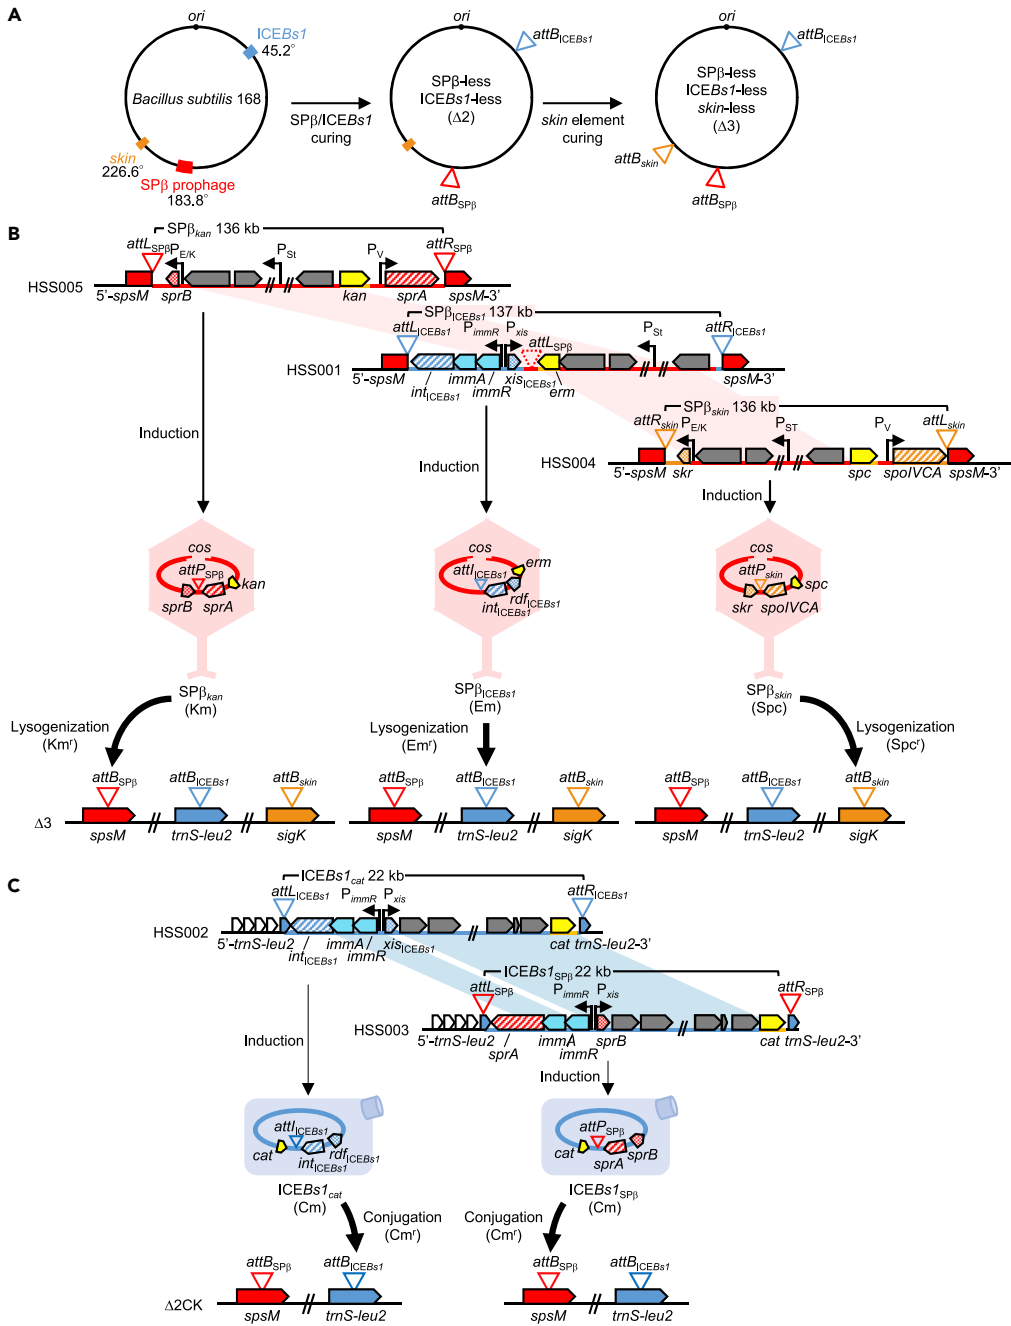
A

ori
ICEBs1
45.2°
Bacillus subtilis 168
skin
226.6°
SPβ prophage
183.8°

SPβ/ICEBs1 curing

ori
$attB_{ICEBs1}$
SPβ-less ICEBs1-less (Δ2)
$attB_{SPβ}$

skin element curing

ori
$attB_{ICEBs1}$
SPβ-less ICEBs1-less skin-less (Δ3)
$attB_{skin}$
$attB_{SPβ}$

B

$SPβ_{kan}$ 136 kb
$attL_{SPβ}$ $P_{E/K}$ $P_{St}$ $P_{V}$ $attR_{SPβ}$
HSS005
5'-spsM sprB kan sprA spsM-3'

$SPβ_{ICEBs1}$ 137 kb
$attL_{ICEBs1}$ $P_{immR}$ $P_{xis}$ $attL_{SPβ}$ $P_{St}$ $attR_{ICEBs1}$
HSS001
5'-spsM $int_{ICEBs1}$ immA / immR $xis_{ICEBs1}$ erm spsM-3'

$SPβ_{skin}$ 136 kb
$attR_{skin}$ $P_{E/K}$ $P_{ST}$ $P_{V}$ $attL_{skin}$
HSS004
5'-spsM skr spc spoIVCA spsM-3'

Induction
Induction
Induction

cos
$attP_{SPβ}$
kan
sprB sprA

cos
$attI_{ICEBs1}$
erm
$rdf_{ICEBs1}$
$int_{ICEBs1}$

cos
$attP_{skin}$
spc
skr spoIVCA

$SPβ_{kan}$ (Km)
$SPβ_{ICEBs1}$ (Em)
$SPβ_{skin}$ (Spc)

Lysogenization ($Km^r$)
Lysogenization ($Em^r$)
Lysogenization ($Spc^r$)

Δ3
$attB_{SPβ}$ $attB_{ICEBs1}$ $attB_{skin}$
spsM trnS-leu2 sigK
$attB_{SPβ}$ $attB_{ICEBs1}$ $attB_{skin}$
spsM trnS-leu2 sigK
$attB_{SPβ}$ $attB_{ICEBs1}$ $attB_{skin}$
spsM trnS-leu2 sigK

C

$ICEBs1_{cat}$ 22 kb
$attL_{ICEBs1}$ $P_{immR}$ $P_{xis}$ $attR_{ICEBs1}$
HSS002
5'-trnS-leu2 $int_{ICEBs1}$ immA / immR $xis_{ICEBs1}$ cat trnS-leu2-3'

$ICEBs1_{SPβ}$ 22 kb
$attL_{SPβ}$ $P_{immR}$ $P_{xis}$ $attR_{SPβ}$
HSS003
5'-trnS-leu2 sprA immA immR sprB cat trnS-leu2-3'

Induction
Induction

$attI_{ICEBs1}$
cat
$rdf_{ICEBs1}$
$int_{ICEBs1}$

$attP_{SPβ}$
cat sprB
sprA

$ICEBs1_{cat}$ (Cm)
Conjugation ($Cm^r$)
$ICEBs1_{SPβ}$ (Cm)
Conjugation ($Cm^r$)

Δ2CK
$attB_{SPβ}$ $attB_{ICEBs1}$
spsM trnS-leu2
$attB_{SPβ}$ $attB_{ICEBs1}$
spsM trnS-leu2